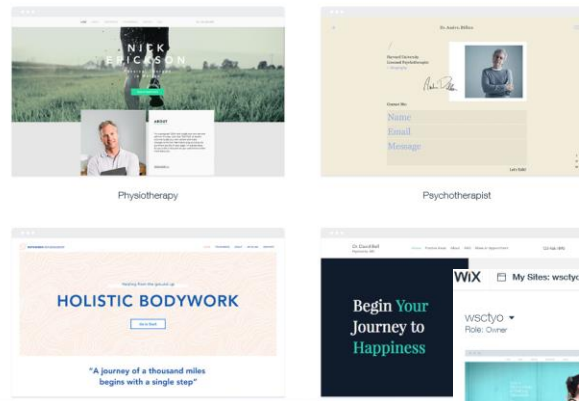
NICK
ERICSON

ABOUT

Physiotherapy

Dr. Andrés Dillon

Harvard University
Licensed Psychotherapist

Contact Me

Name
Email
Message

Let's Talk

Psychotherapist

HOLISTIC BODYWORK

"A journey of a thousand miles begins with a single step"

Dr. Gold Hall

Begin Your Journey to Happiness

WiX

My Sites: wsctyo

wsctyo ▾
Role: Owner